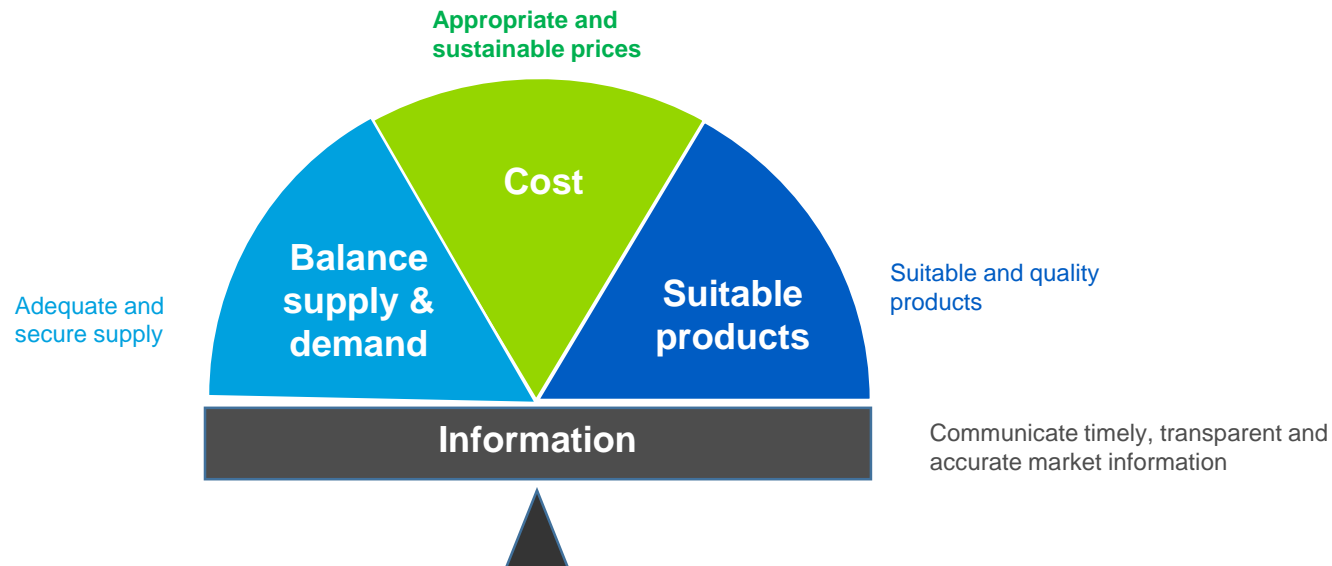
Appropriate and sustainable prices

Cost

Balance supply & demand

Adequate and secure supply

Suitable products

Suitable and quality products

Information

Communicate timely, transparent and accurate market information